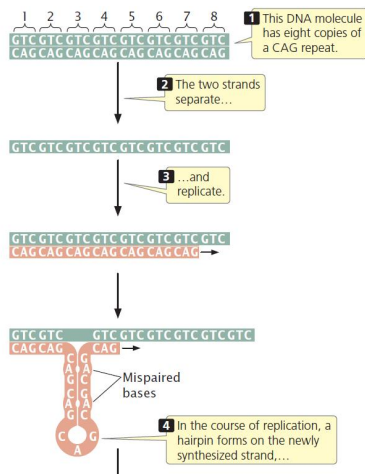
1 2 3 4 5 6 7 8

GTC GTC GTC GTC GTC GTC GTC GTC
CAG CAG CAG CAG CAG CAG CAG CAG

1 This DNA molecule has eight copies of a CAG repeat.

2 The two strands separate…

GTC GTC GTC GTC GTC GTC GTC GTC

3 …and replicate.

GTC GTC GTC GTC GTC GTC GTC GTC
CAG CAG CAG CAG CAG CAG CAG

GTC GTC GTC GTC GTC GTC GTC GTC
CAG CAG CAG

C G
A A
G C
C G
A A
G C
C G
A

Mispaired bases

4 In the course of replication, a hairpin forms on the newly synthesized strand,…